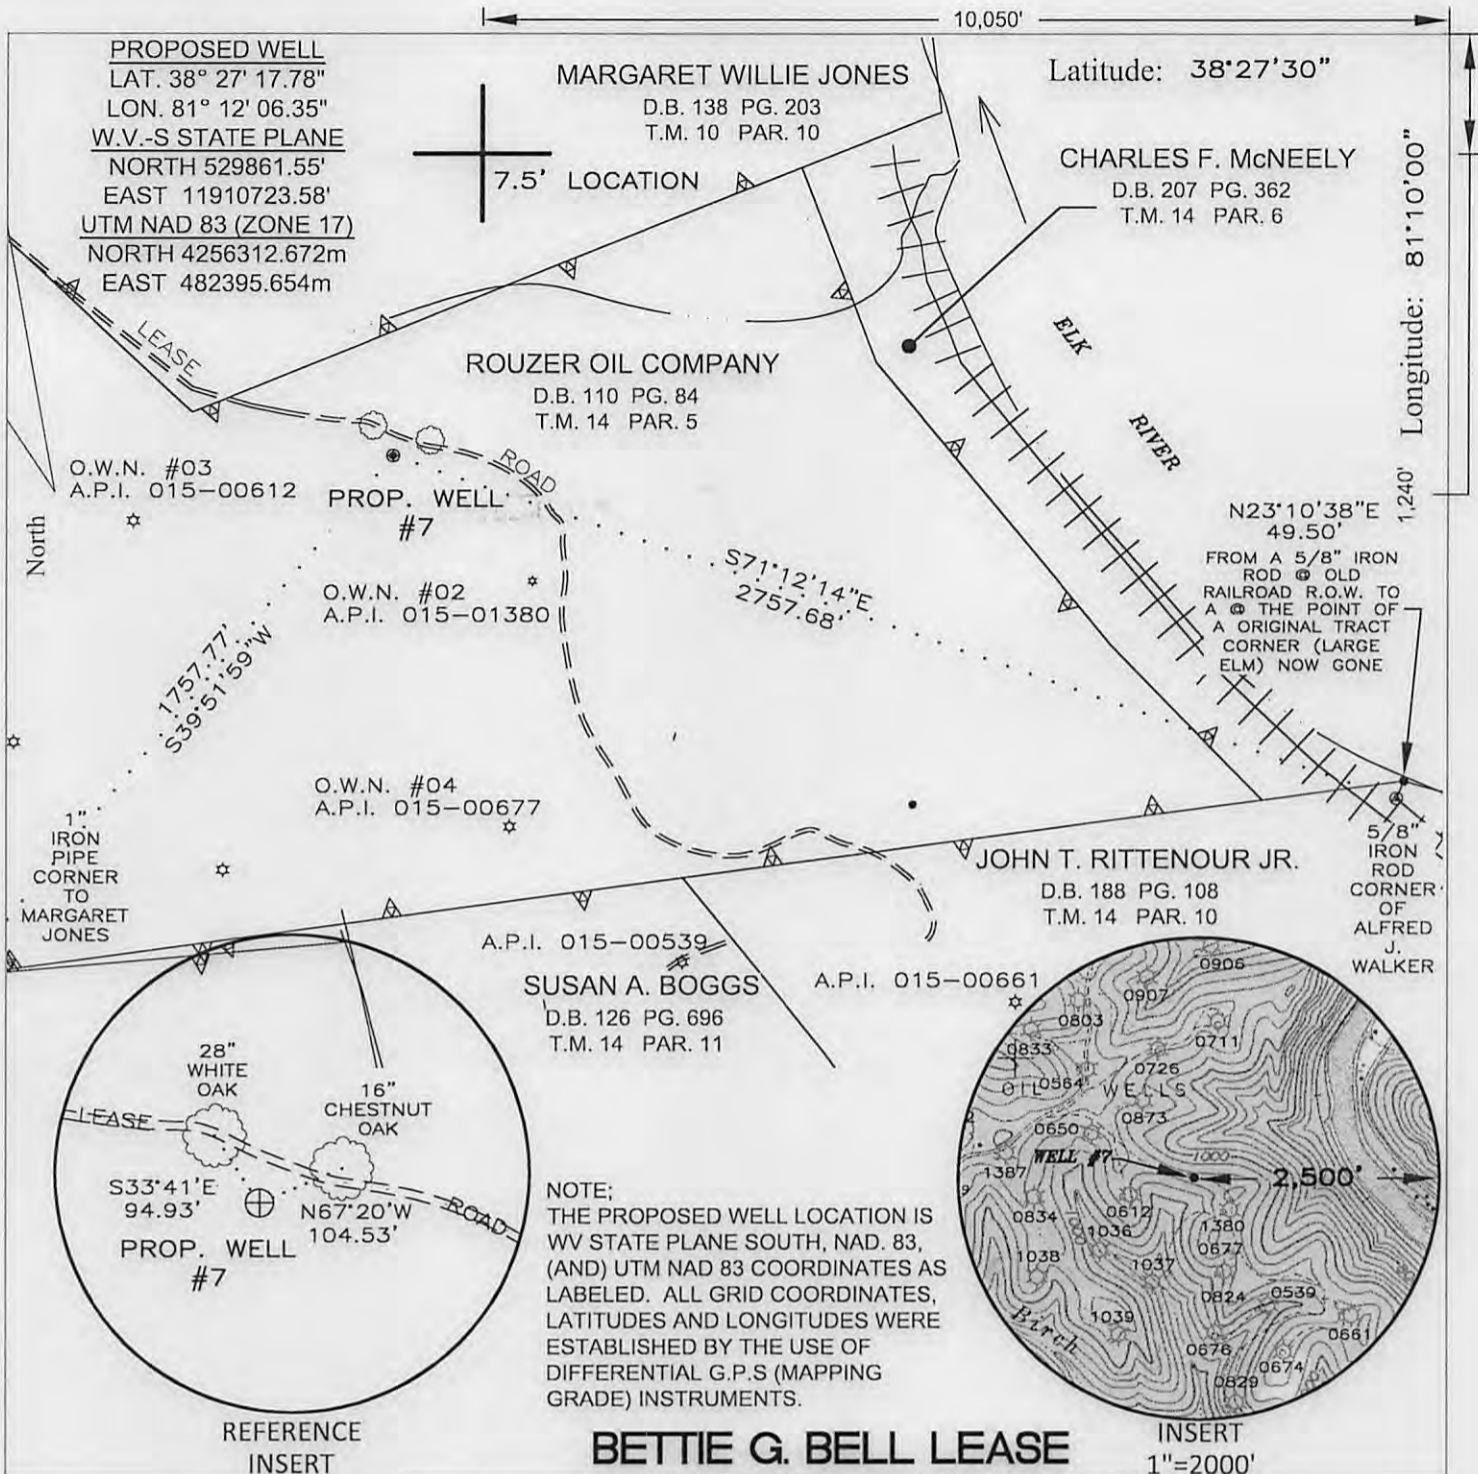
10,050'

PROPOSED WELL
LAT. 38° 27' 17.78"
LON. 81° 12' 06.35"
W.V.-S STATE PLANE
NORTH 529861.55'
EAST 11910723.58'
UTM NAD 83 (ZONE 17)
NORTH 4256312.672m
EAST 482395.654m

MARGARET WILLIE JONES
D.B. 138 PG. 203
T.M. 10 PAR. 10

7.5' LOCATION

Latitude: 38°27'30"

CHARLES F. McNEELY
D.B. 207 PG. 362
T.M. 14 PAR. 6

Longitude: 81°10'00"

1,240'

LEASE

ROUZER OIL COMPANY
D.B. 110 PG. 84
T.M. 14 PAR. 5

ELK RIVER

ROAD

O.W.N. #03
A.P.I. 015-00612

PROP. WELL #7

North

N23°10'38"E
49.50'
FROM A 5/8" IRON ROD @ OLD RAILROAD R.O.W. TO A @ THE POINT OF A ORIGINAL TRACT CORNER (LARGE ELM) NOW GONE

O.W.N. #02
A.P.I. 015-01380

S71°12'14"E
2757.68'

1757.77'
S39°51'59"W

O.W.N. #04
A.P.I. 015-00677

1" IRON PIPE CORNER TO MARGARET JONES

JOHN T. RITTENOUR JR.
D.B. 188 PG. 108
T.M. 14 PAR. 10

5/8" IRON ROD CORNER OF ALFRED J. WALKER

A.P.I. 015-00539

SUSAN A. BOGGS
D.B. 126 PG. 696
T.M. 14 PAR. 11

A.P.I. 015-00661

28" WHITE OAK

16" CHESTNUT OAK

LEASE

ROAD

S33°41'E
94.93'

N67°20'W
104.53'

PROP. WELL
#7

NOTE;
THE PROPOSED WELL LOCATION IS WV STATE PLANE SOUTH, NAD. 83, (AND) UTM NAD 83 COORDINATES AS LABELED. ALL GRID COORDINATES, LATITUDES AND LONGITUDES WERE ESTABLISHED BY THE USE OF DIFFERENTIAL G.P.S (MAPPING GRADE) INSTRUMENTS.

0906 0907 0803 0711 0833 OIL 0564 WELLS 0726 0873 0650 1000 WELL #7 2,500' 1387 0612 1380 0834 1036 0677 1038 1037 0824 0539 Birch 1039 0661 0676 0674 0829

REFERENCE INSERT

BETTIE G. BELL LEASE

INSERT
1"=2000'